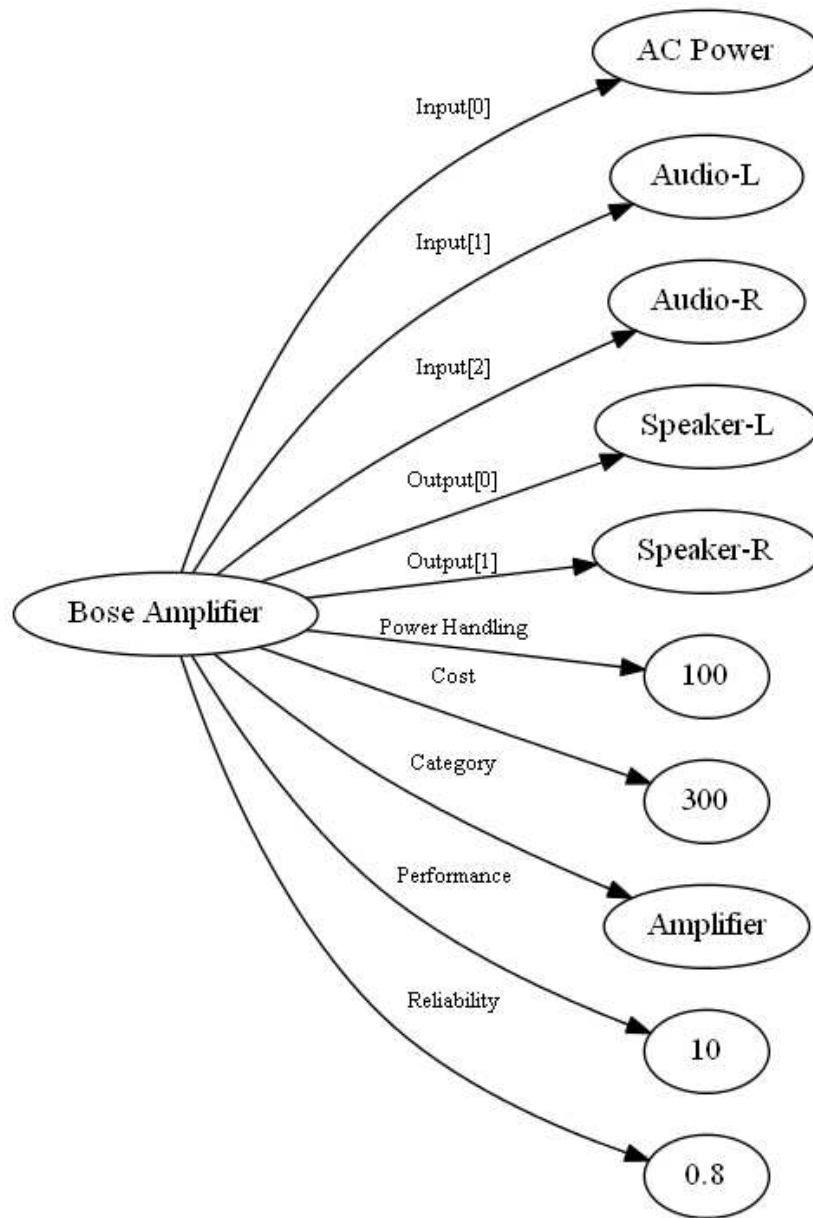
AC Power

Input[0]

Audio-L

Input[1]

Audio-R

Input[2]

Speaker-L

Output[0]

Speaker-R

Output[1]

Bose Amplifier

Power Handling

100

Cost

300

Category

Performance

Amplifier

Reliability

10

0.8